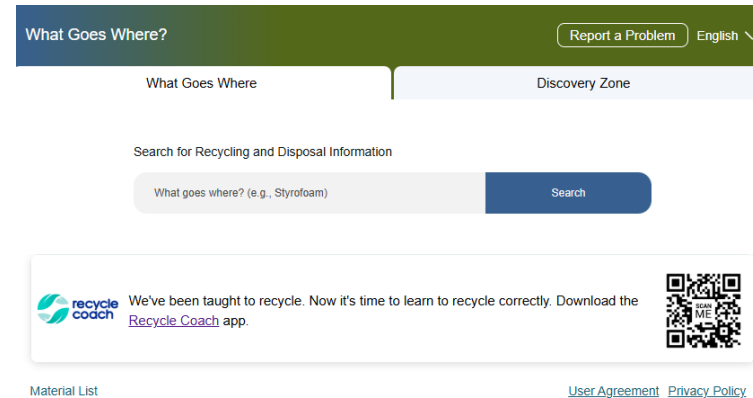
What Goes Where?

Report a Problem

English

What Goes Where

Discovery Zone

Search for Recycling and Disposal Information

What goes where? (e.g., Styrofoam)

Search

recycle coach

We've been taught to recycle. Now it's time to learn to recycle correctly. Download the Recycle Coach app.

SCAN ME

Material List

User Agreement

Privacy Policy